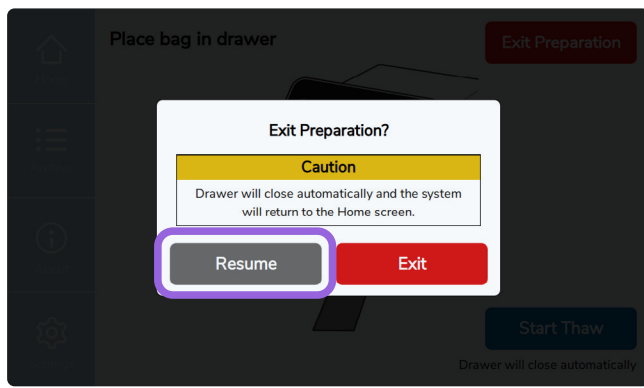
Place bag in drawer

Exit Preparation

Exit Preparation?

Caution

Drawer will close automatically and the system will return to the Home screen.

Resume

Exit

Start Thaw

Drawer will close automatically